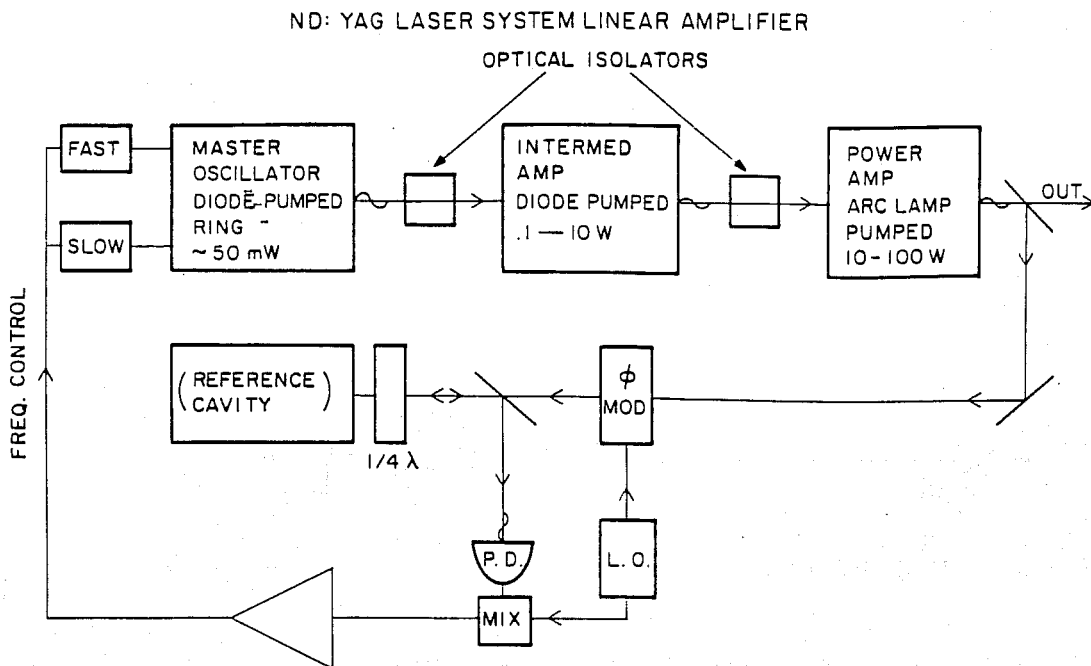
ND: YAG LASER SYSTEM LINEAR AMPLIFIER

OPTICAL ISOLATORS

FAST

SLOW

MASTER OSCILLATOR DIODE-PUMPED RING ~ 50 mW

INTERMED AMP DIODE PUMPED .1 — 10 W

POWER AMP ARC LAMP PUMPED 10 - 100 W

OUT

FREQ. CONTROL

(REFERENCE CAVITY)

1/4 λ

$\phi$ MOD

P. D.

L. O.

MIX